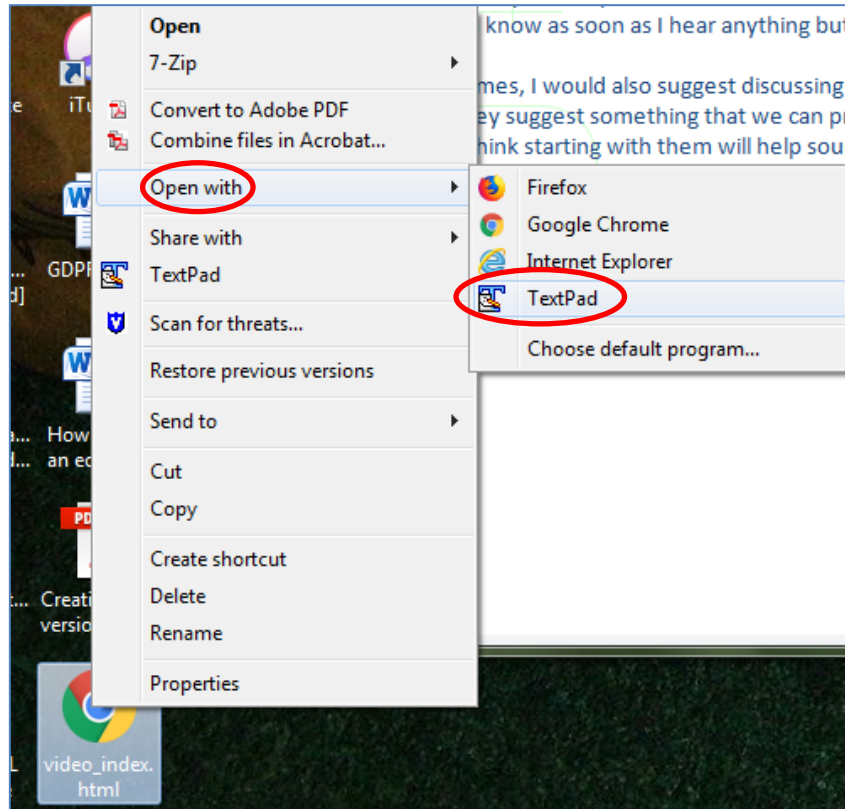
iTu

e

GDPR

d]

How
an ed

a
d.

PDF

Creati
versio

t.

L

video_index.
html

Open
7-Zip
Convert to Adobe PDF
Combine files in Acrobat...
Open with
Share with
TextPad
Scan for threats...
Restore previous versions
Send to
Cut
Copy
Create shortcut
Delete
Rename
Properties

Firefox
Google Chrome
Internet Explorer
TextPad
Choose default program...

know as soon as I hear anything but

mes, I would also suggest discussing
ey suggest something that we can pr
hink starting with them will help sou